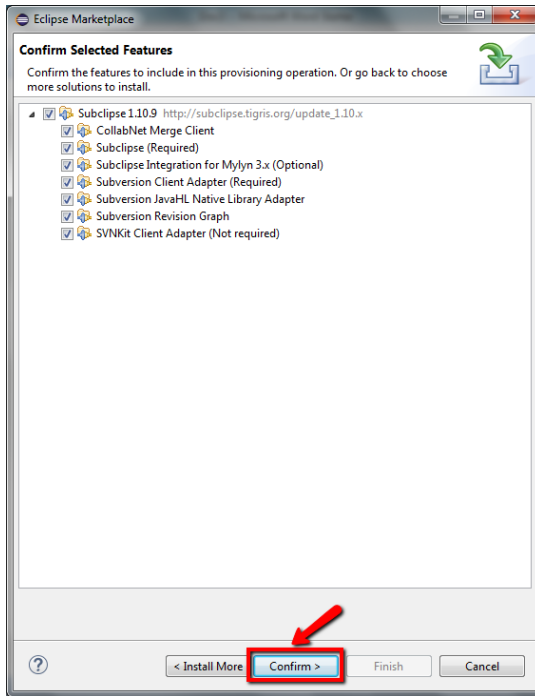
Eclipse Marketplace

Confirm Selected Features

Confirm the features to include in this provisioning operation. Or go back to choose more solutions to install.

Subclipse 1.10.9 http://subclipse.tigris.org/update_1.10.x
CollabNet Merge Client
Subclipse (Required)
Subclipse Integration for Mylyn 3.x (Optional)
Subversion Client Adapter (Required)
Subversion JavaHL Native Library Adapter
Subversion Revision Graph
SVNKit Client Adapter (Not required)

?
< Install More
Confirm >
Finish
Cancel